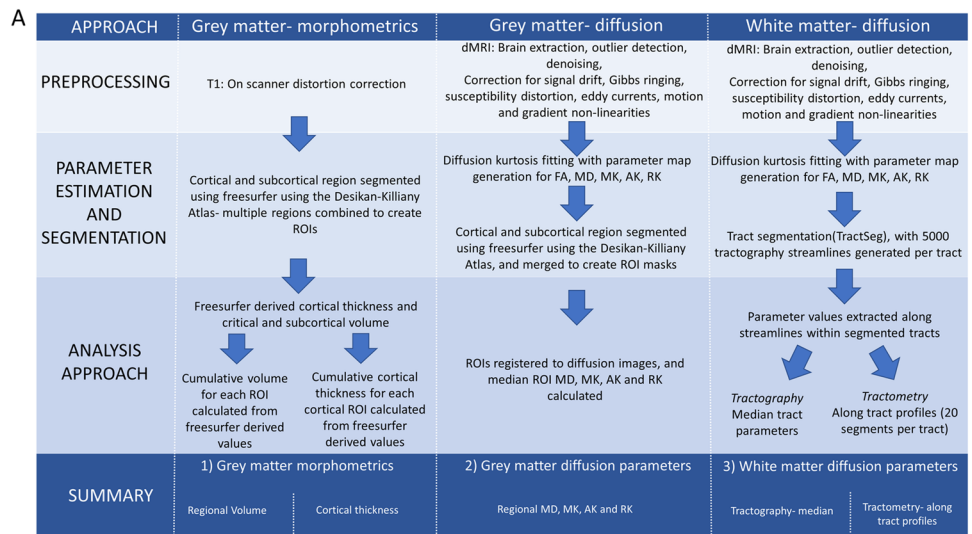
A

| APPROACH | Grey matter- morphometrics | Grey matter- diffusion | White matter- diffusion |
|---|---|---|---|
| PREPROCESSING | T1: On scanner distortion correction | dMRI: Brain extraction, outlier detection, denoising, Correction for signal drift, Gibbs ringing, susceptibility distortion, eddy currents, motion and gradient non-linearities | dMRI: Brain extraction, outlier detection, denoising, Correction for signal drift, Gibbs ringing, susceptibility distortion, eddy currents, motion and gradient non-linearities |
| PARAMETER ESTIMATION AND SEGMENTATION | Cortical and subcortical region segmented using freesurfer using the Desikan-Killiany Atlas- multiple regions combined to create ROIs | Diffusion kurtosis fitting with parameter map generation for FA, MD, MK, AK, RK<br>Cortical and subcortical region segmented using freesurfer using the Desikan-Killiany Atlas, and merged to create ROI masks | Diffusion kurtosis fitting with parameter map generation for FA, MD, MK, AK, RK<br>Tract segmentation(TractSeg), with 5000 tractography streamlines generated per tract |
| ANALYSIS APPROACH | Freesurfer derived cortical thickness and critical and subcortical volume<br>Cumulative volume for each ROI calculated from freesurfer derived values<br>Cumulative cortical thickness for each cortical ROI calculated from freesurfer derived values | ROIs registered to diffusion images, and median ROI MD, MK, AK and RK calculated | Parameter values extracted along streamlines within segmented tracts<br>*Tractography* Median tract parameters<br>*Tractometry* Along tract profiles (20 segments per tract) |
| SUMMARY | 1) Grey matter morphometrics<br>Regional Volume<br>Cortical thickness | 2) Grey matter diffusion parameters<br>Regional MD, MK, AK and RK | 3) White matter diffusion parameters<br>Tractography- median<br>Tractometry- along tract profiles |